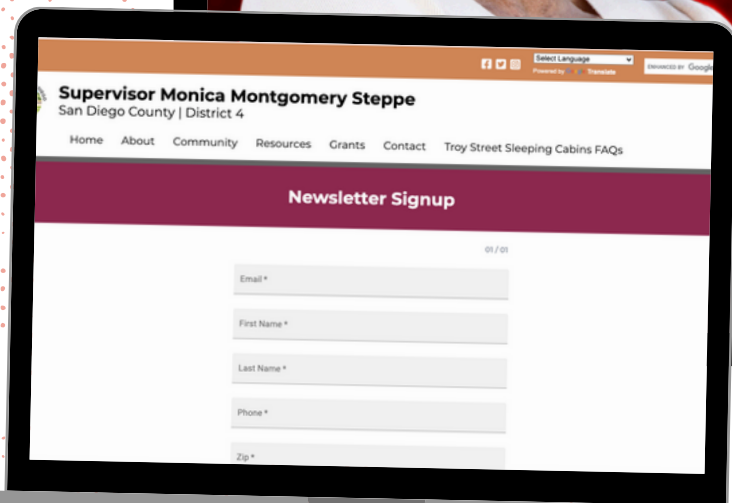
Select Language
Powered by Google Translate
ENHANCED BY Google

Supervisor Monica Montgomery Steppe
San Diego County | District 4

Home About Community Resources Grants Contact Troy Street Sleeping Cabins FAQs

Newsletter Signup

01 / 01

Email *

First Name *

Last Name *

Phone *

Zip *